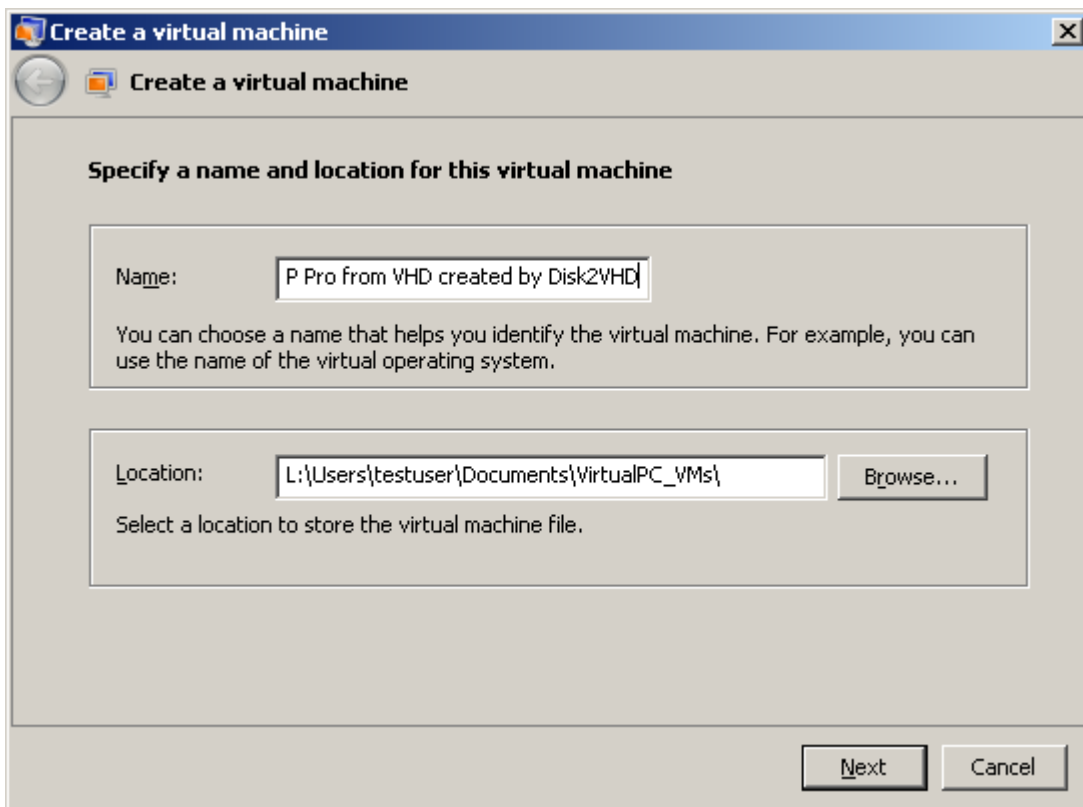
Create a virtual machine

Create a virtual machine

Specify a name and location for this virtual machine

Name:

P Pro from VHD created by Disk2VHD

You can choose a name that helps you identify the virtual machine. For example, you can use the name of the virtual operating system.

Location:

L:\Users\testuser\Documents\VirtualPC_VMs\

Browse...

Select a location to store the virtual machine file.

Next

Cancel